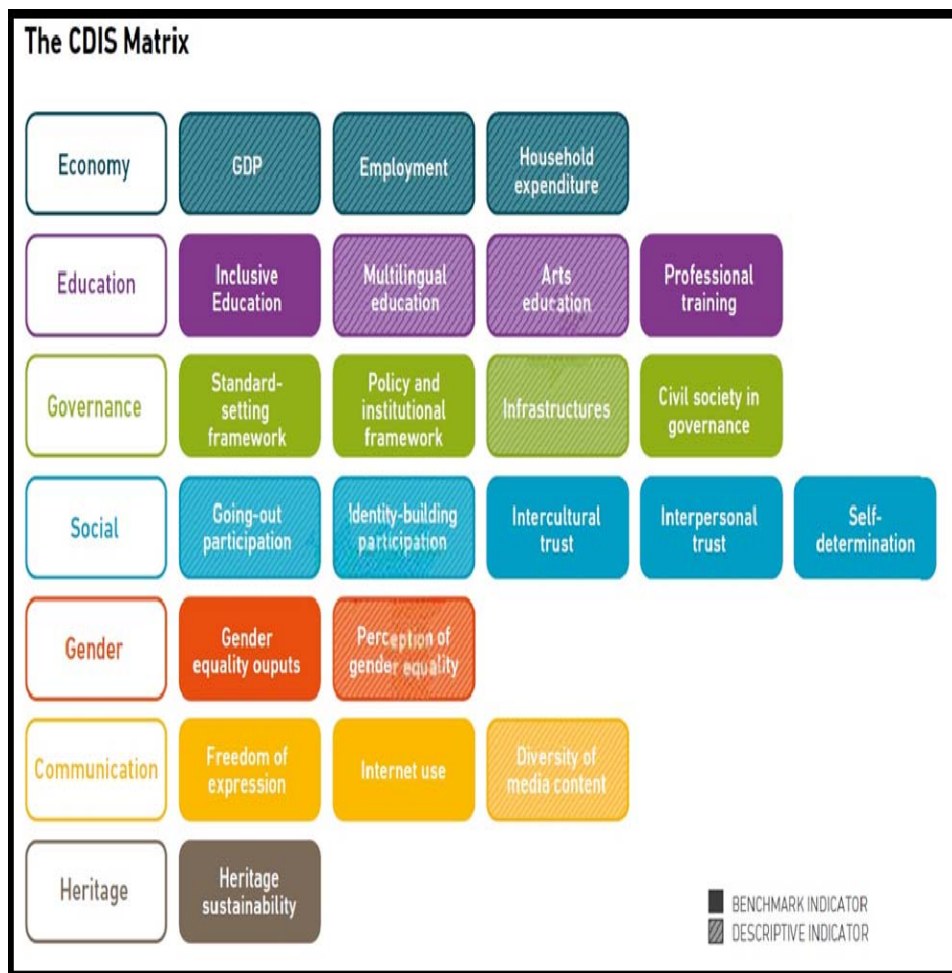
The CDIS Matrix

| | | | | | |
|---|---|---|---|---|---|
| Economy | GDP | Employment | Household expenditure | | |
| Education | Inclusive Education | Multilingual education | Arts education | Professional training | |
| Governance | Standard-setting framework | Policy and institutional framework | Infrastructures | Civil society in governance | |
| Social | Going-out participation | Identity-building participation | Intercultural trust | Interpersonal trust | Self-determination |
| Gender | Gender equality ouputs | Perception of gender equality | | | |
| Communication | Freedom of expression | Internet use | Diversity of media content | | |
| Heritage | Heritage sustainability | | | | |

BENCHMARK INDICATOR
DESCRIPTIVE INDICATOR